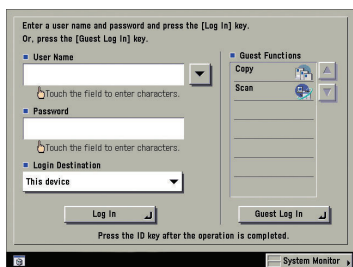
Enter a user name and password and press the [Log In] key.
Or, press the [Guest Log In] key.

User Name

Touch the field to enter characters.

Password

Touch the field to enter characters.

Login Destination

This device

Guest Functions

Copy

Scan

Log In

Guest Log In

Press the ID key after the operation is completed.

System Monitor